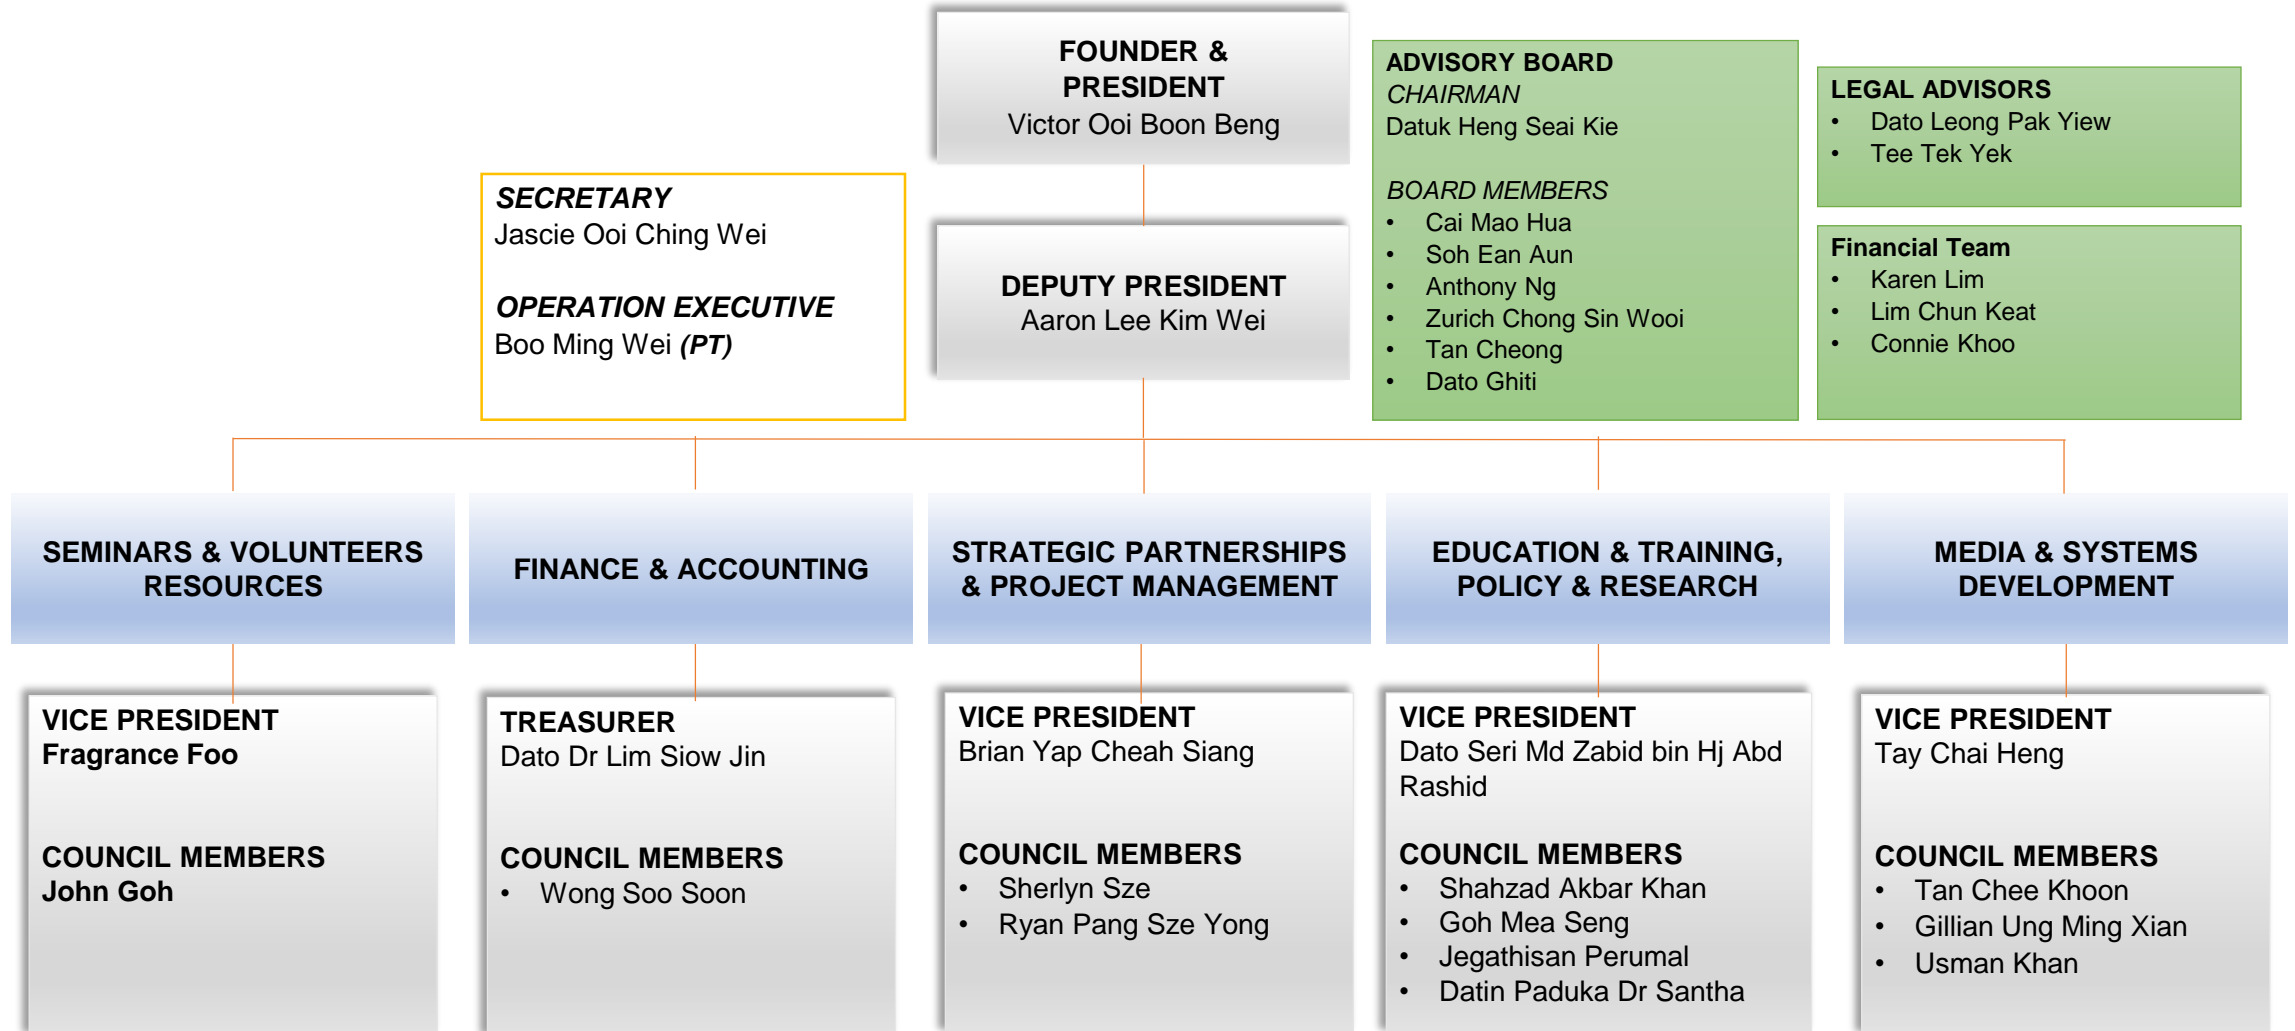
FOUNDER & PRESIDENT
Victor Ooi Boon Beng

ADVISORY BOARD
CHAIRMAN
Datuk Heng Seai Kie

BOARD MEMBERS
- Cai Mao Hua
- Soh Ean Aun
- Anthony Ng
- Zurich Chong Sin Wooi
- Tan Cheong
- Dato Ghiti

LEGAL ADVISORS
- Dato Leong Pak Yiew
- Tee Tek Yek

Financial Team
- Karen Lim
- Lim Chun Keat
- Connie Khoo

SECRETARY
Jascie Ooi Ching Wei

OPERATION EXECUTIVE
Boo Ming Wei (PT)

DEPUTY PRESIDENT
Aaron Lee Kim Wei

SEMINARS & VOLUNTEERS RESOURCES

FINANCE & ACCOUNTING

STRATEGIC PARTNERSHIPS & PROJECT MANAGEMENT

EDUCATION & TRAINING, POLICY & RESEARCH

MEDIA & SYSTEMS DEVELOPMENT

VICE PRESIDENT
Fragrance Foo

COUNCIL MEMBERS
John Goh

TREASURER
Dato Dr Lim Siow Jin

COUNCIL MEMBERS
- Wong Soo Soon

VICE PRESIDENT
Brian Yap Cheah Siang

COUNCIL MEMBERS
- Sherlyn Sze
- Ryan Pang Sze Yong

VICE PRESIDENT
Dato Seri Md Zabid bin Hj Abd Rashid

COUNCIL MEMBERS
- Shahzad Akbar Khan
- Goh Mea Seng
- Jegathisan Perumal
- Datin Paduka Dr Santha

VICE PRESIDENT
Tay Chai Heng

COUNCIL MEMBERS
- Tan Chee Khoon
- Gillian Ung Ming Xian
- Usman Khan